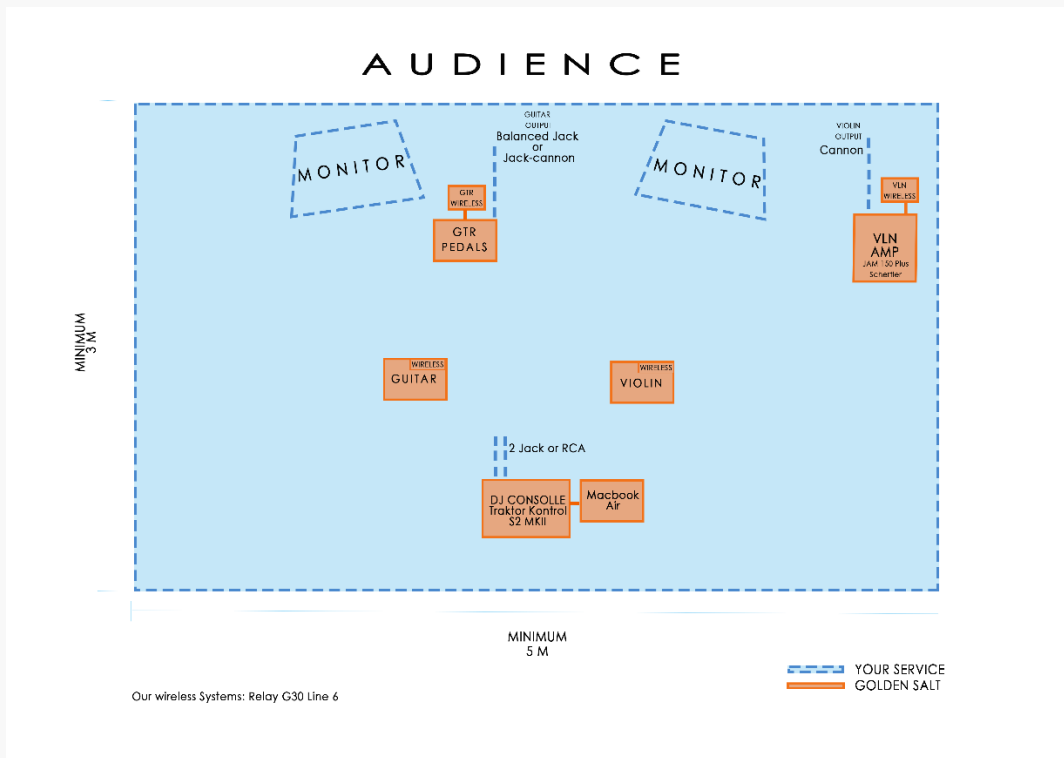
AUDIENCE

MONITOR

GUITAR OUTPUT
Balanced Jack or Jack-cannon

MONITOR

VIOLIN OUTPUT
Cannon

GTR WIRELESS

GTR PEDALS

VLN WIRELESS

VLN AMP
JAM 150 Plus Schertler

MINIMUM 3 M

WIRELESS
GUITAR

WIRELESS
VIOLIN

2 Jack or RCA

DJ CONSOLLE
Traktor Kontrol S2 MKII

Macbook Air

MINIMUM 5 M

YOUR SERVICE
GOLDEN SALT

Our wireless Systems: Relay G30 Line 6